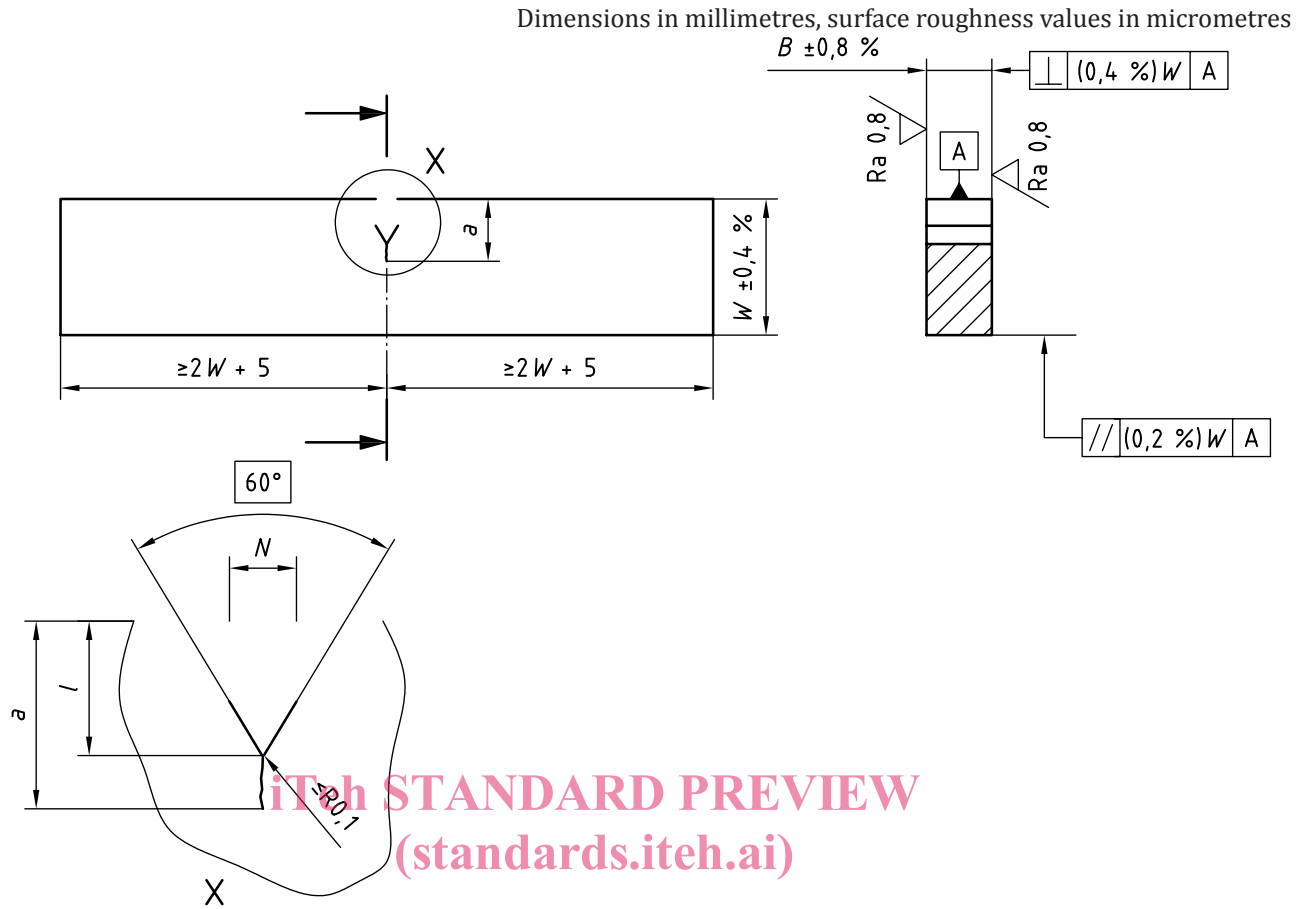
Dimensions in millimetres, surface roughness values in micrometres

$B$ ±0,8 %

| ⊥ | (0,4 %) $W$ | A |
|---|---|---|

Ra 0,8

Ra 0,8

A

X

$a$

$W$ ±0,4 %

≥2 $W$ + 5

≥2 $W$ + 5

| // | (0,2 %) $W$ | A |
|---|---|---|

60°

$N$

$a$

$l$

≤R0,1

X

iTeh STANDARD PREVIEW
(standards.iteh.ai)